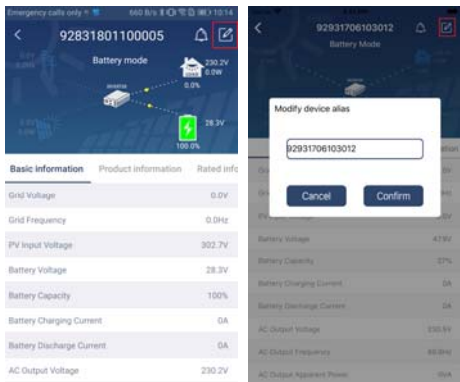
Emergency calls only 660 B/s 10:14

92831801100005

Battery mode

230.2V
0.0W

0.0%

28.3V

100.0%

Basic information Product information Rated info

Grid Voltage 0.0V

Grid Frequency 0.0Hz

PV Input Voltage 302.7V

Battery Voltage 28.3V

Battery Capacity 100%

Battery Charging Current 0A

Battery Discharge Current 0A

AC Output Voltage 230.2V

92931706103012

Battery Mode

Modify device alias

92931706103012

Cancel Confirm

Battery Voltage 47.9V

Battery Capacity 37%

Battery Charging Current 0A

Battery Discharge Current 0A

AC Output Voltage 230.5V

AC Output Frequency 49.9Hz

AC Output Apparent Power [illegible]